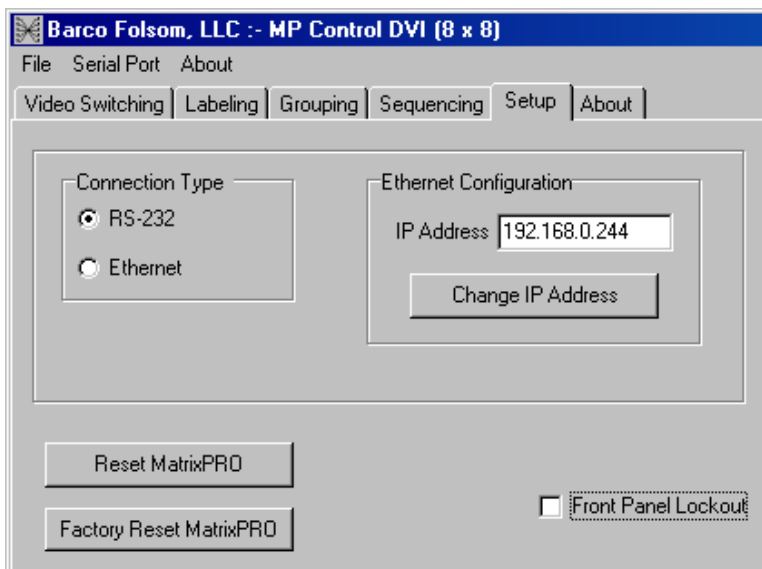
Barco Folsom, LLC :- MP Control DVI (8 x 8)

File Serial Port About

Video Switching | Labeling | Grouping | Sequencing | Setup | About

Connection Type

RS-232

Ethernet

Ethernet Configuration

IP Address 192.168.0.244

Change IP Address

Reset MatrixPRO

Factory Reset MatrixPRO

Front Panel Lockout